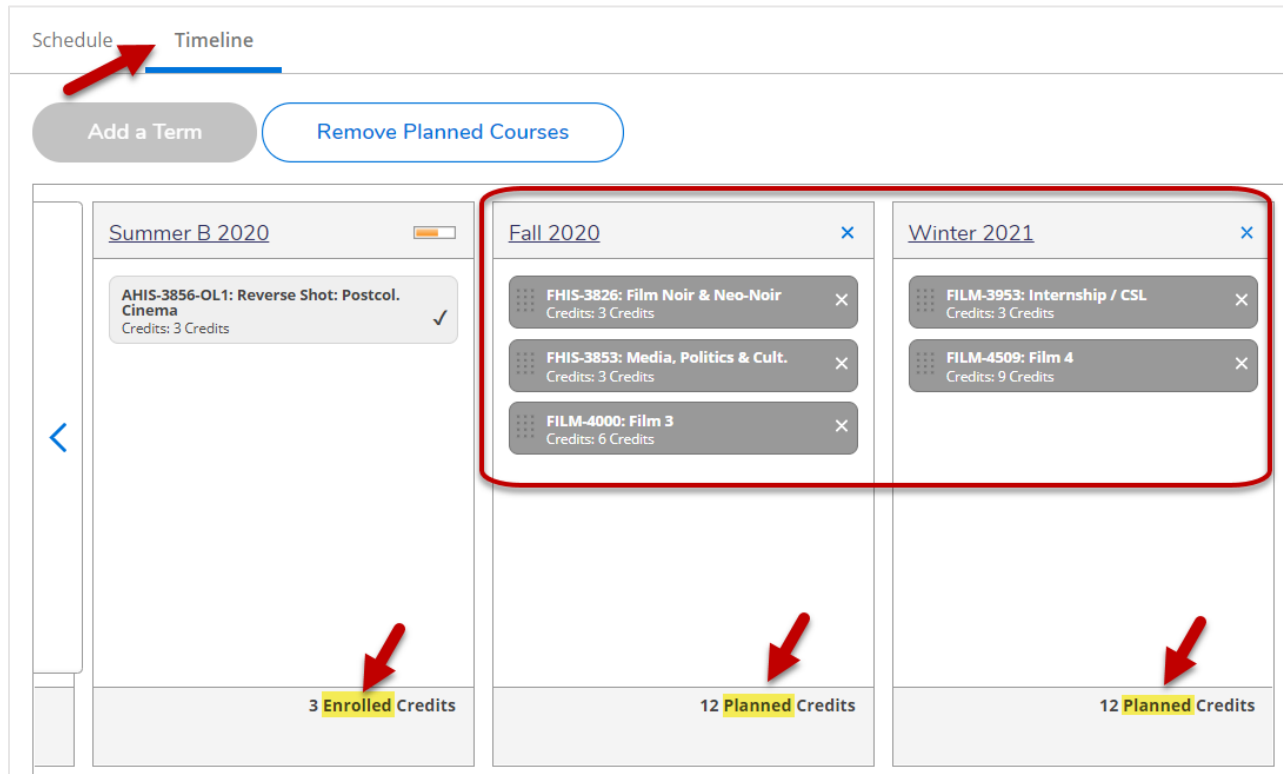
Schedule Timeline

Add a Term

Remove Planned Courses

Summer B 2020

AHIS-3856-OL1: Reverse Shot: Postcol. Cinema
Credits: 3 Credits

3 Enrolled Credits

Fall 2020

FHIS-3826: Film Noir & Neo-Noir
Credits: 3 Credits

FHIS-3853: Media, Politics & Cult.
Credits: 3 Credits

FILM-4000: Film 3
Credits: 6 Credits

12 Planned Credits

Winter 2021

FILM-3953: Internship / CSL
Credits: 3 Credits

FILM-4509: Film 4
Credits: 9 Credits

12 Planned Credits